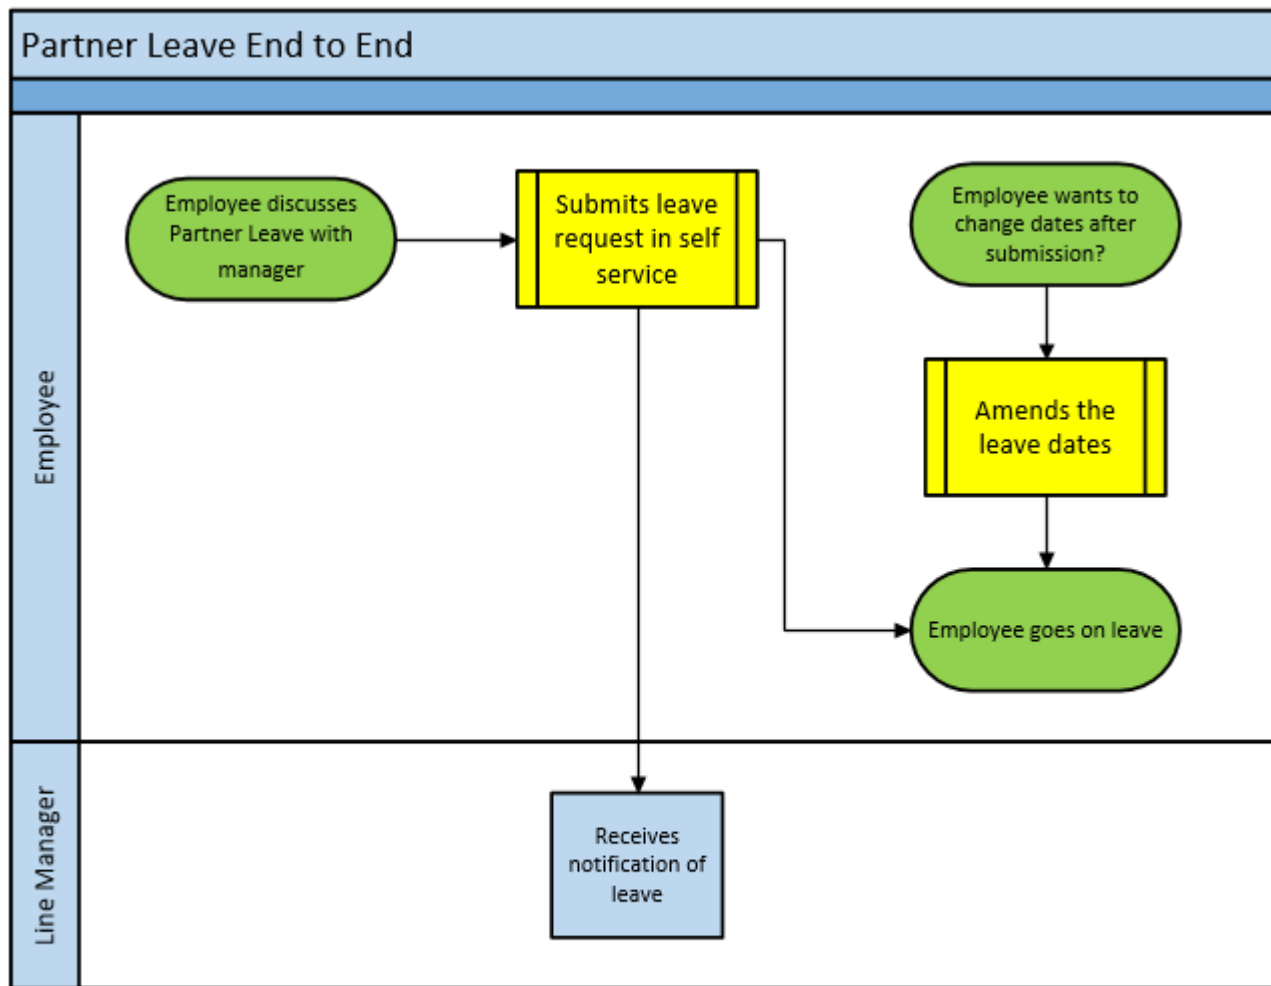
Partner Leave End to End

Employee

Employee discusses Partner Leave with manager

Submits leave request in self service

Employee wants to change dates after submission?

Amends the leave dates

Employee goes on leave

Line Manager

Receives notification of leave